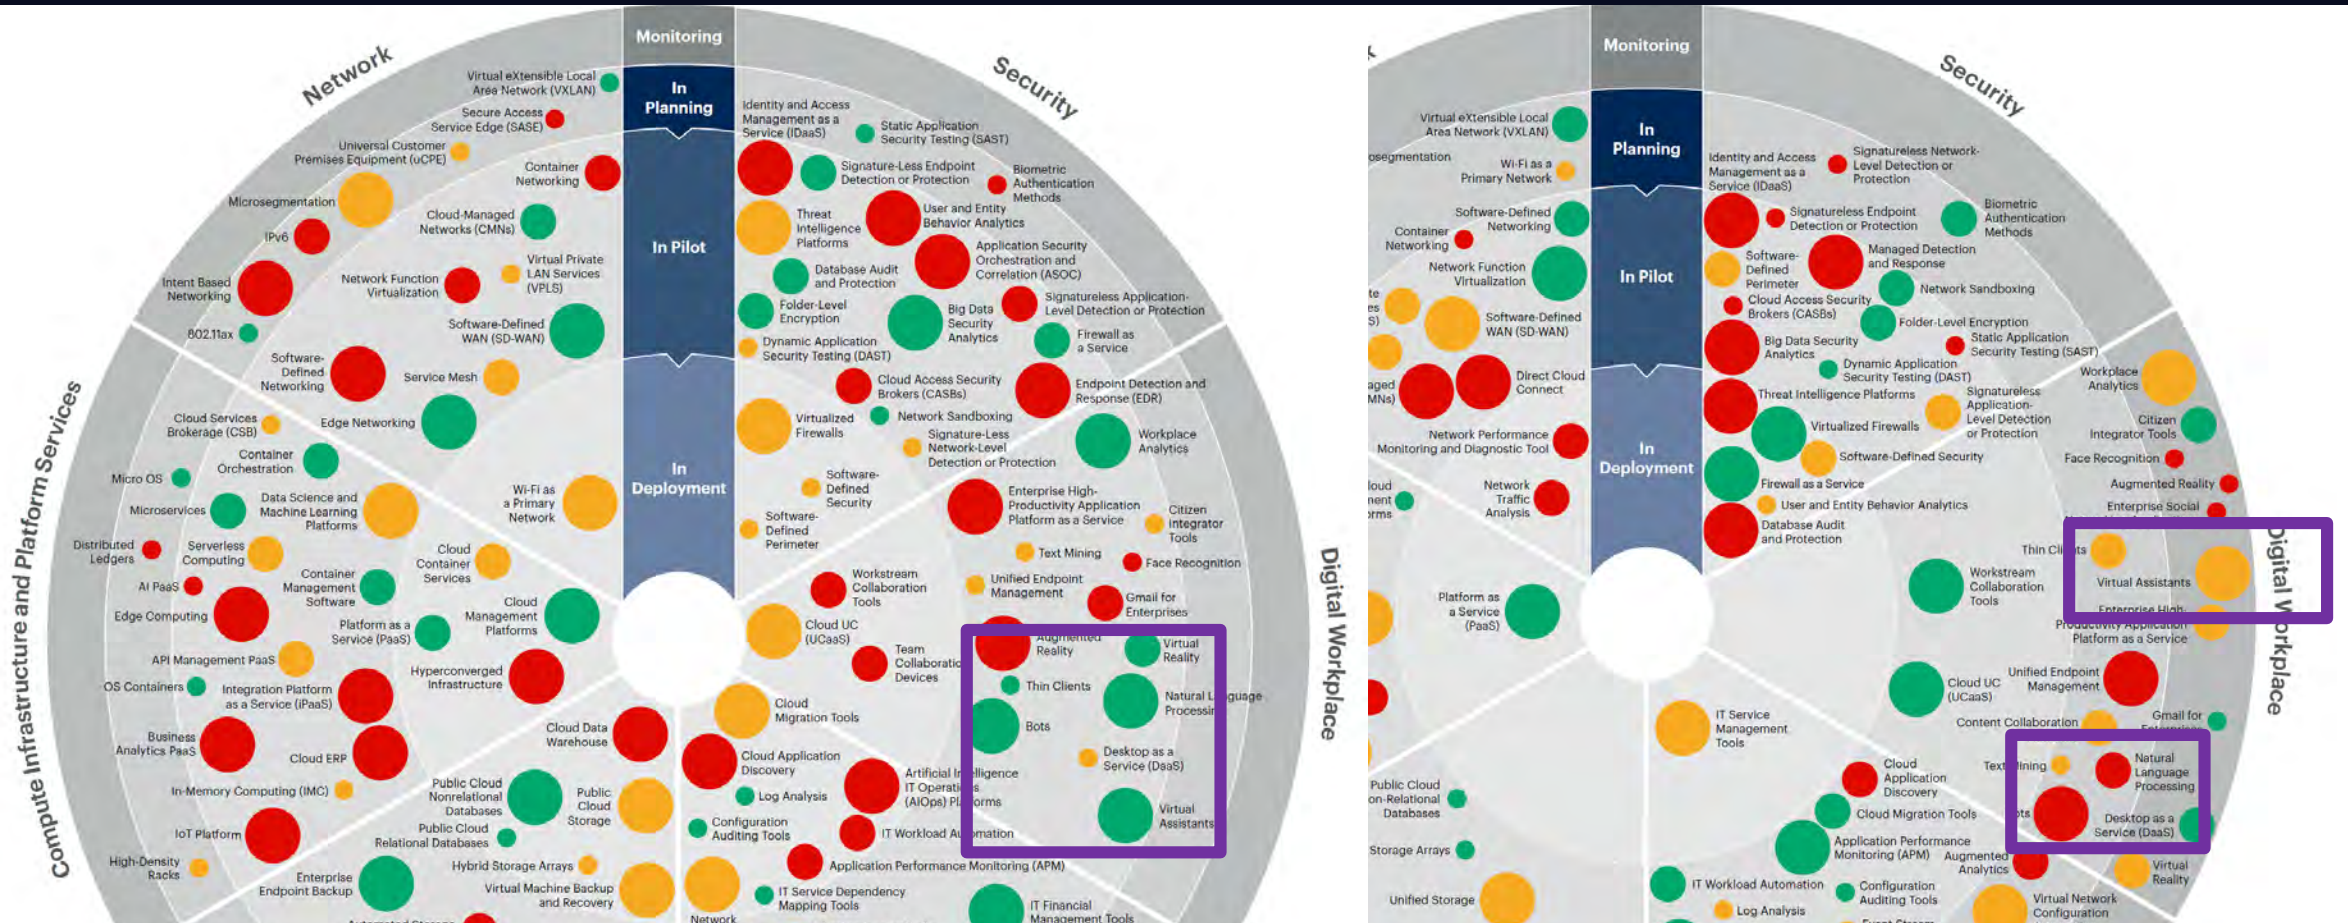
Monitoring

In Planning

In Pilot

In Deployment

Network

Security

Compute Infrastructure and Platform Services

Digital Workplace

Virtual eXtensible Local Area Network (VXLAN)

Secure Access Service Edge (SASE)

Universal Customer Premises Equipment (uCPE)

Container Networking

Microsegmentation

Cloud-Managed Networks (CMNs)

IPv6

Virtual Private LAN Services (VPLS)

Intent Based Networking

Network Function Virtualization

Software-Defined WAN (SD-WAN)

802.11ax

Software-Defined Networking

Service Mesh

Cloud Services Brokerage (CSB)

Edge Networking

Container Orchestration

Micro OS

Data Science and Machine Learning Platforms

Microservices

Wi-Fi as a Primary Network

Distributed Ledgers

Serverless Computing

Cloud Container Services

AI PaaS

Container Management Software

Cloud Management Platforms

Edge Computing

Platform as a Service (PaaS)

API Management PaaS

Hyperconverged Infrastructure

OS Containers

Integration Platform as a Service (iPaaS)

Business Analytics PaaS

Cloud ERP

Cloud Data Warehouse

In-Memory Computing (IMC)

Public Cloud Nonrelational Databases

Public Cloud Storage

IoT Platform

Public Cloud Relational Databases

High-Density Racks

Hybrid Storage Arrays

Enterprise Endpoint Backup

Virtual Machine Backup and Recovery

Identity and Access Management as a Service (IDaaS)

Static Application Security Testing (SAST)

Signature-Less Endpoint Detection or Protection

Biometric Authentication Methods

Threat Intelligence Platforms

User and Entity Behavior Analytics

Application Security Orchestration and Correlation (ASOC)

Database Audit and Protection

Signatureless Application-Level Detection or Protection

Folder-Level Encryption

Big Data Security Analytics

Firewall as a Service

Dynamic Application Security Testing (DAST)

Cloud Access Security Brokers (CASBs)

Endpoint Detection and Response (EDR)

Virtualized Firewalls

Network Sandboxing

Signature-Less Network-Level Detection or Protection

Workplace Analytics

Software-Defined Security

Software-Defined Perimeter

Enterprise High-Productivity Application Platform as a Service

Citizen Integrator Tools

Text Mining

Face Recognition

Workstream Collaboration Tools

Unified Endpoint Management

Gmail for Enterprises

Cloud UC (UCaaS)

Team Collaboration Devices

Augmented Reality

Virtual Reality

Thin Clients

Natural Language Processing

Bots

Cloud Migration Tools

Desktop as a Service (DaaS)

Cloud Application Discovery

Artificial Intelligence IT Operations (AIOps) Platforms

Log Analysis

Virtual Assistants

Configuration Auditing Tools

IT Workload Automation

Application Performance Monitoring (APM)

IT Service Dependency Mapping Tools

IT Financial Management Tools

Network

Monitoring

In Planning

In Pilot

In Deployment

Security

Digital Workplace

Virtual eXtensible Local Area Network (VXLAN)

osegmentation

Wi-Fi as a Primary Network

Identity and Access Management as a Service (IDaaS)

Signatureless Network-Level Detection or Protection

Software-Defined Networking

Biometric Authentication Methods

Container Networking

Signatureless Endpoint Detection or Protection

Network Function Virtualization

Software-Defined Perimeter

Managed Detection and Response

Network Sandboxing

Cloud Access Security Brokers (CASBs)

Software-Defined WAN (SD-WAN)

Folder-Level Encryption

Static Application Security Testing (SAST)

Big Data Security Analytics

Dynamic Application Security Testing (DAST)

Workplace Analytics

Direct Cloud Connect

aged MNs)

Threat Intelligence Platforms

Signatureless Application-Level Detection or Protection

Citizen Integrator Tools

Network Performance Monitoring and Diagnostic Tool

Virtualized Firewalls

Face Recognition

Software-Defined Security

Augmented Reality

Network Traffic Analysis

Firewall as a Service

Enterprise Social

User and Entity Behavior Analytics

Database Audit and Protection

Thin Clients

Virtual Assistants

Workstream Collaboration Tools

Platform as a Service (PaaS)

Enterprise High-Productivity Application Platform as a Service

Unified Endpoint Management

Cloud UC (UCaaS)

Content Collaboration

Gmail for

IT Service Management Tools

Cloud Application Discovery

Text Mining

Natural Language Processing

Public Cloud on-Relational Databases

Cloud Migration Tools

Desktop as a Service (DaaS)

Application Performance Monitoring (APM)

Augmented Analytics

Storage Arrays

Virtual Reality

IT Workload Automation

Configuration Auditing Tools

Unified Storage

Log Analysis

Virtual Network Configuration